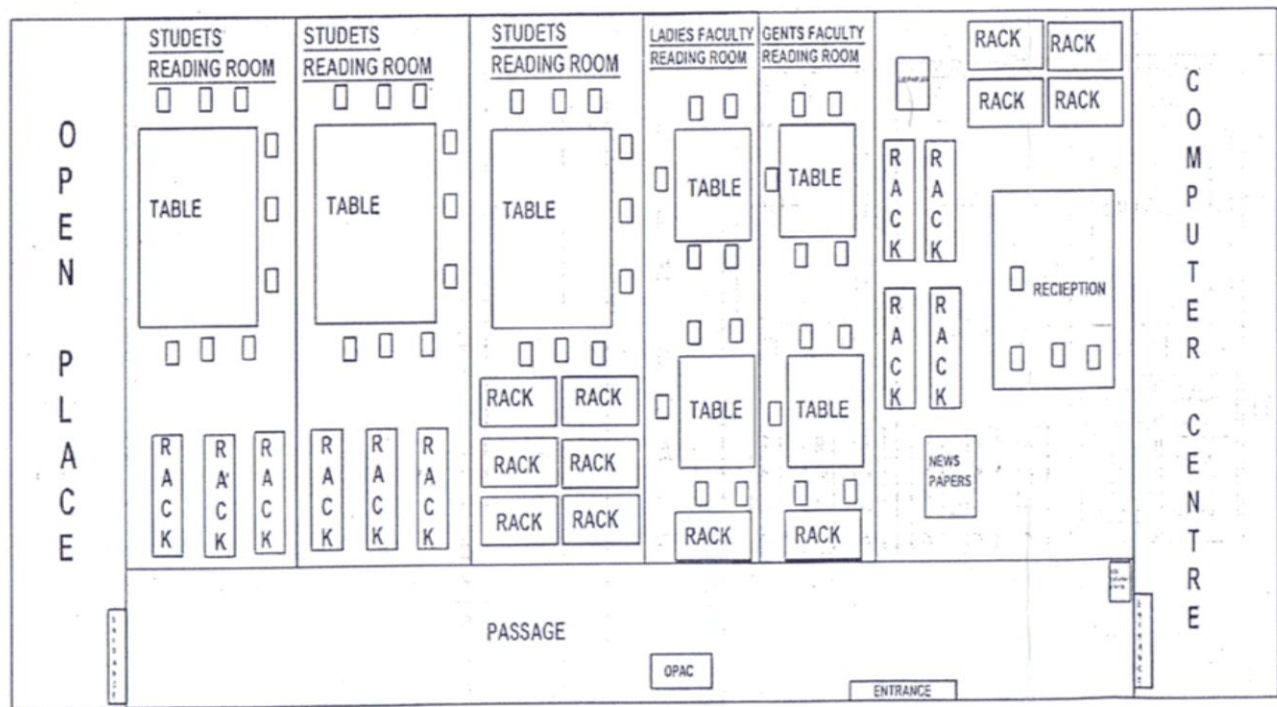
OPEN PLACE

STUDETS READING ROOM

TABLE

RACK RACK RACK

STUDETS READING ROOM

TABLE

RACK RACK RACK

STUDETS READING ROOM

TABLE

RACK RACK
RACK RACK
RACK RACK

LADIES FACULTY READING ROOM

TABLE

TABLE

RACK

GENTS FACULTY READING ROOM

TABLE

TABLE

RACK

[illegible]

RACK RACK
RACK RACK

RACK RACK
RACK RACK

RECIEPTION

NEWS PAPERS

COMPUTER CENTRE

PASSAGE

OPAC

ENTRANCE

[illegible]

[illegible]

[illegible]